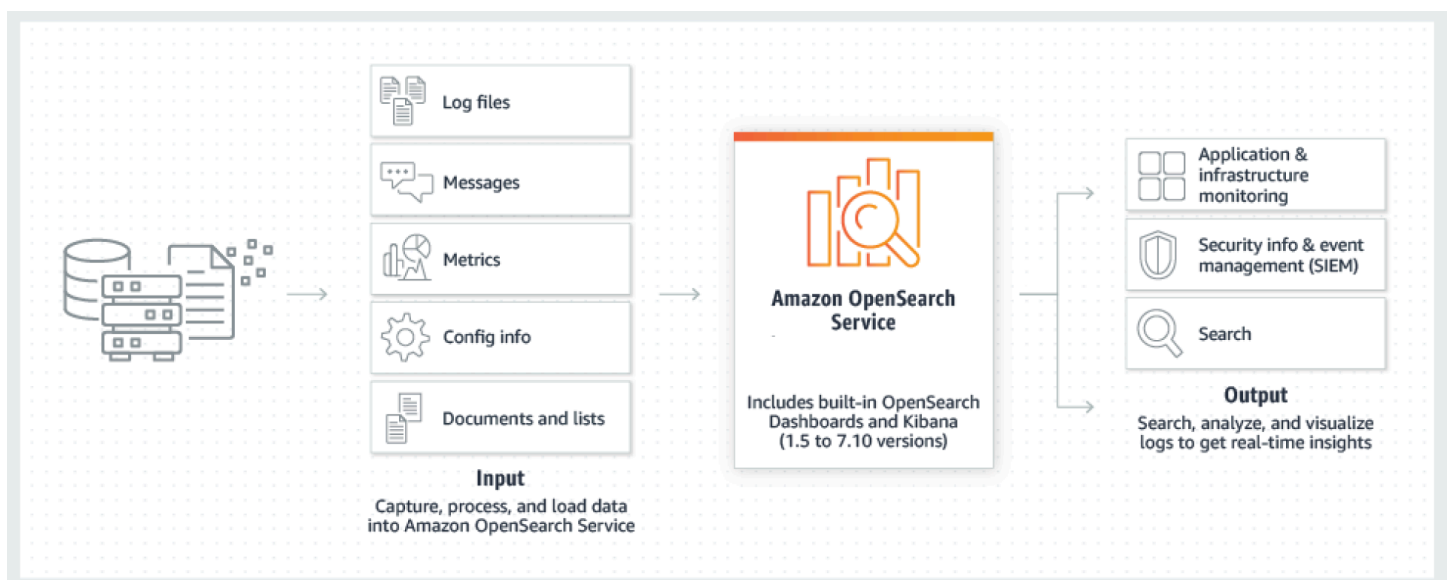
Log files

Messages

Metrics

Config info

Documents and lists

Input

Capture, process, and load data into Amazon OpenSearch Service

Amazon OpenSearch Service

Includes built-in OpenSearch Dashboards and Kibana (1.5 to 7.10 versions)

Application & infrastructure monitoring

Security info & event management (SIEM)

Search

Output

Search, analyze, and visualize logs to get real-time insights